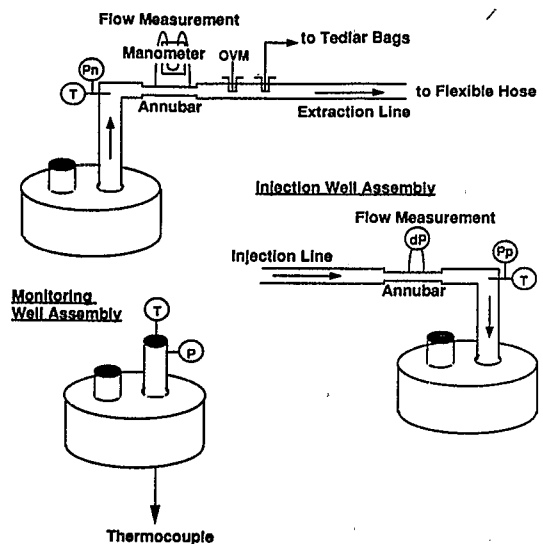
Flow Measurement

Manometer

OVM

to Tedlar Bags

Pn

T

Annubar

to Flexible Hose

Extraction Line

Injection Well Assembly

Flow Measurement

dP

Injection Line

Pp

T

Annubar

Monitoring Well Assembly

T

P

Thermocouple